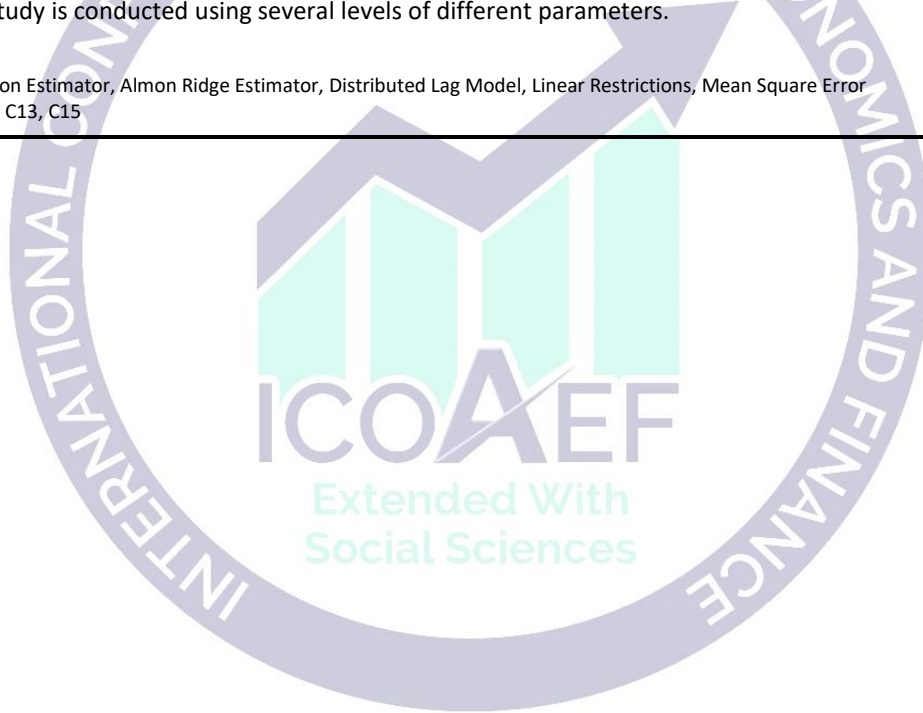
tudy is conducted using several levels of different parameters.

on Estimator, Almon Ridge Estimator, Distributed Lag Model, Linear Restrictions, Mean Square Error
C13, C15

INTERNATIONAL C

NOMICS AND FINANCE

ICOAEF
Extended With
Social Sciences